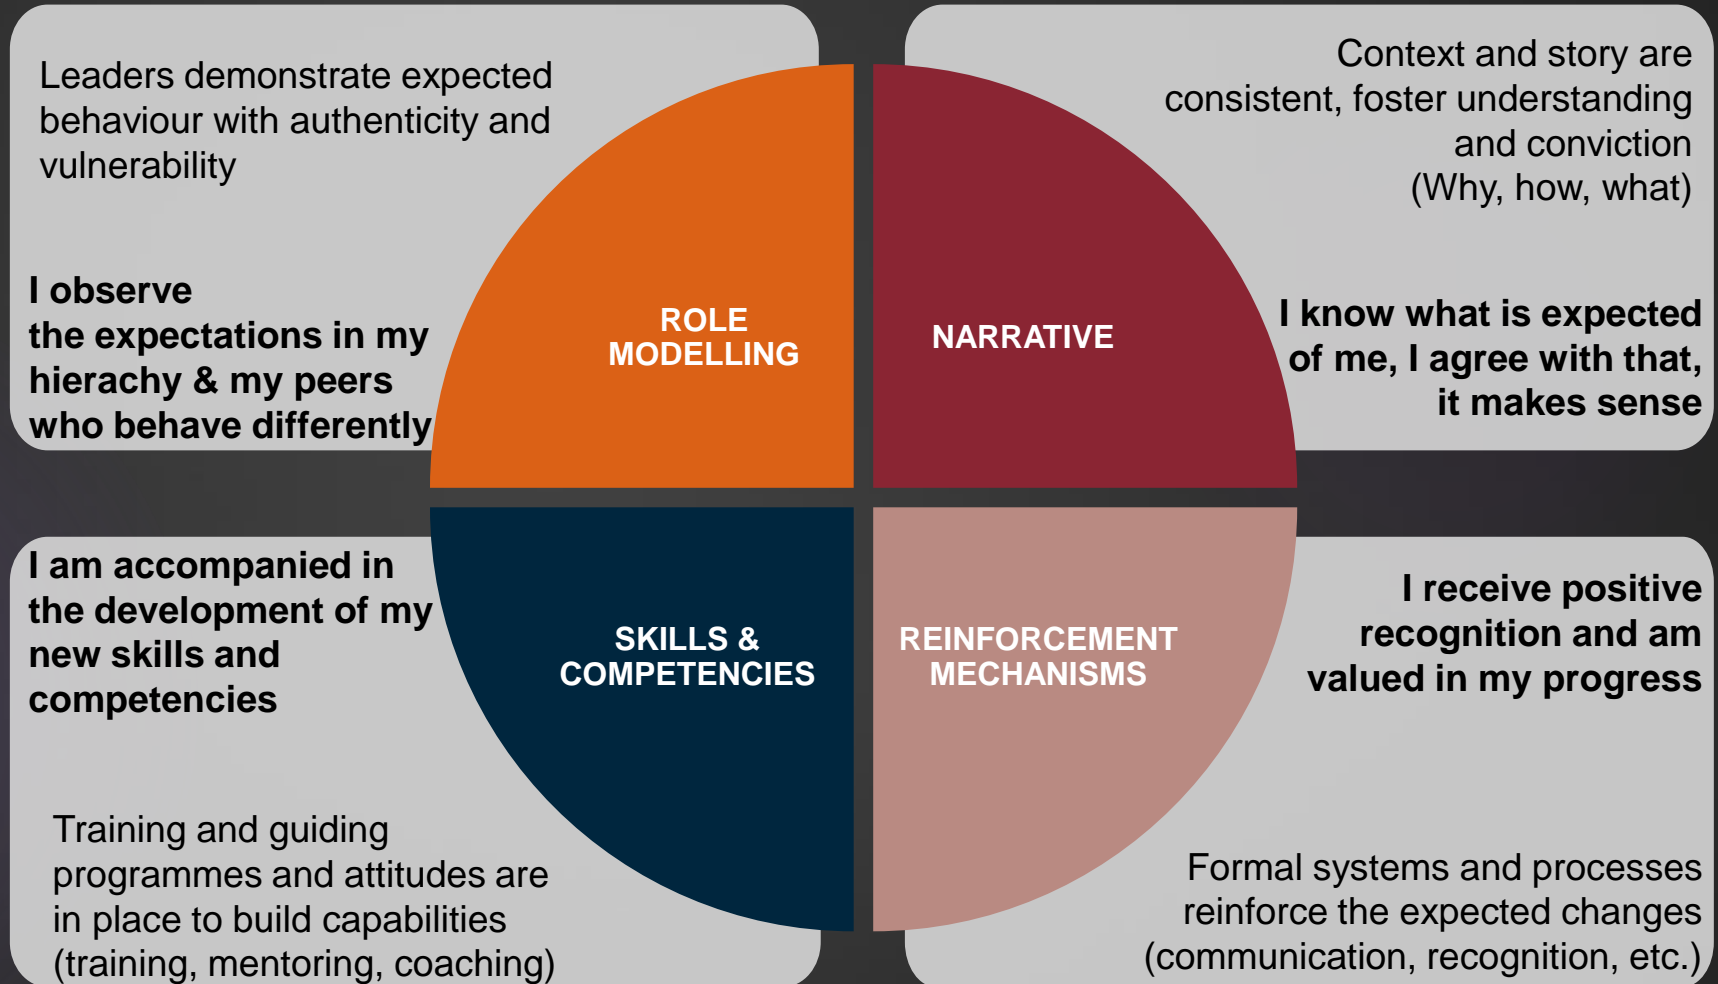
Leaders demonstrate expected behaviour with authenticity and vulnerability

I observe
the expectations in my hierachy & my peers who behave differently

ROLE MODELLING

NARRATIVE

Context and story are consistent, foster understanding and conviction
(Why, how, what)

I know what is expected of me, I agree with that, it makes sense

I am accompanied in the development of my new skills and competencies

SKILLS & COMPETENCIES

REINFORCEMENT MECHANISMS

I receive positive recognition and am valued in my progress

Training and guiding programmes and attitudes are in place to build capabilities (training, mentoring, coaching)

Formal systems and processes reinforce the expected changes (communication, recognition, etc.)